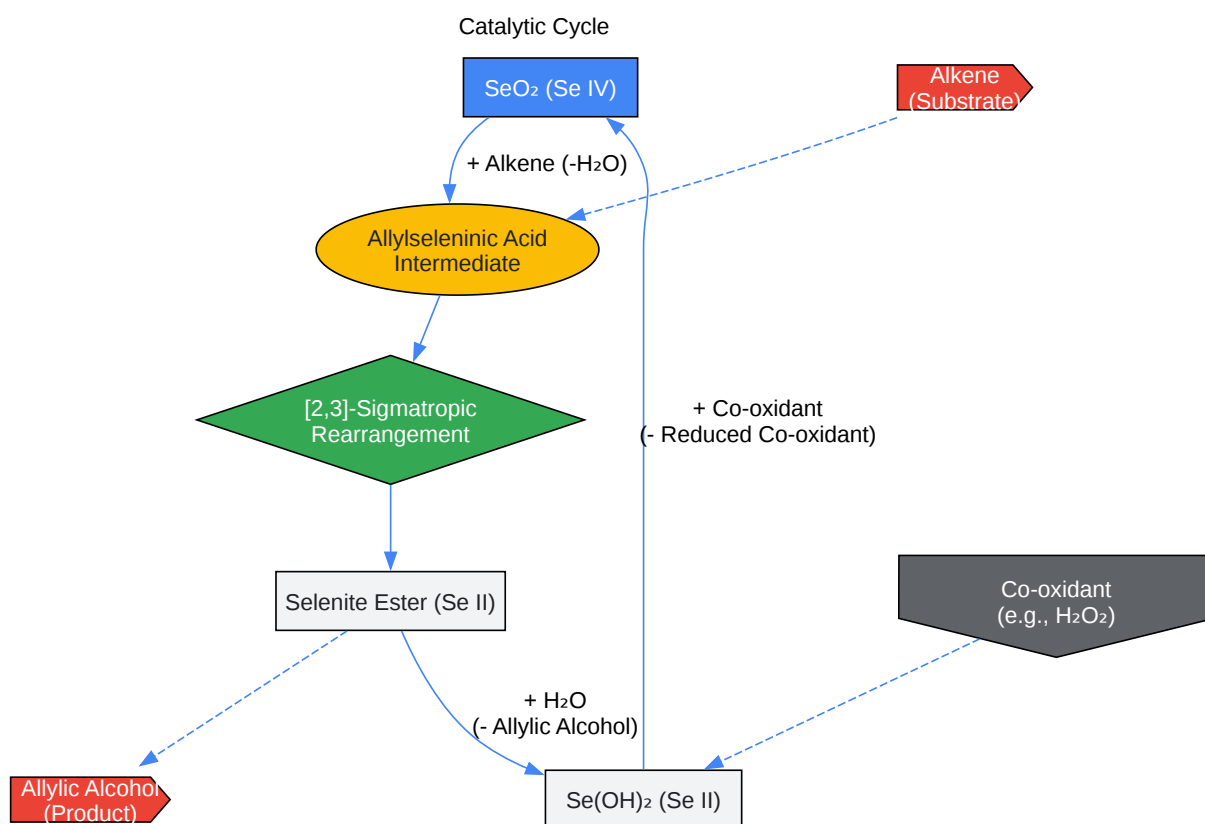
Catalytic Cycle

$SeO_2$ (Se IV)

Alkene (Substrate)

+ Alkene ($-H_2O$)

Allylseleninic Acid Intermediate

[2,3]-Sigmatropic Rearrangement

+ Co-oxidant
(- Reduced Co-oxidant)

Selenite Ester (Se II)

Co-oxidant
(e.g., $H_2O_2$)

+ $H_2O$
(- Allylic Alcohol)

Allylic Alcohol (Product)

$Se(OH)_2$ (Se II)